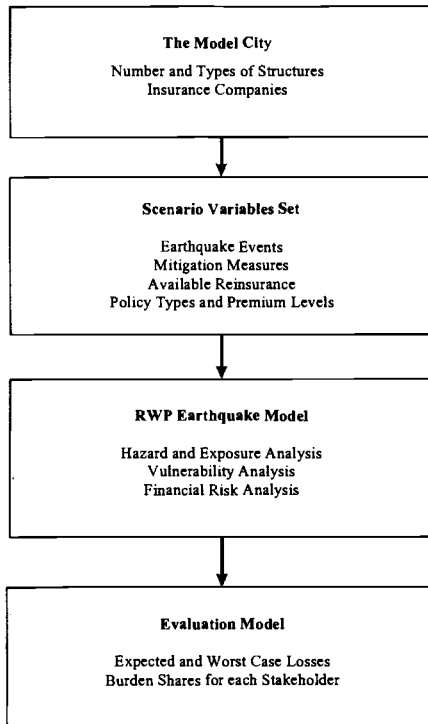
The Model City

Number and Types of Structures
Insurance Companies

Scenario Variables Set

Earthquake Events
Mitigation Measures
Available Reinsurance
Policy Types and Premium Levels

RWP Earthquake Model

Hazard and Exposure Analysis
Vulnerability Analysis
Financial Risk Analysis

Evaluation Model

Expected and Worst Case Losses
Burden Shares for each Stakeholder